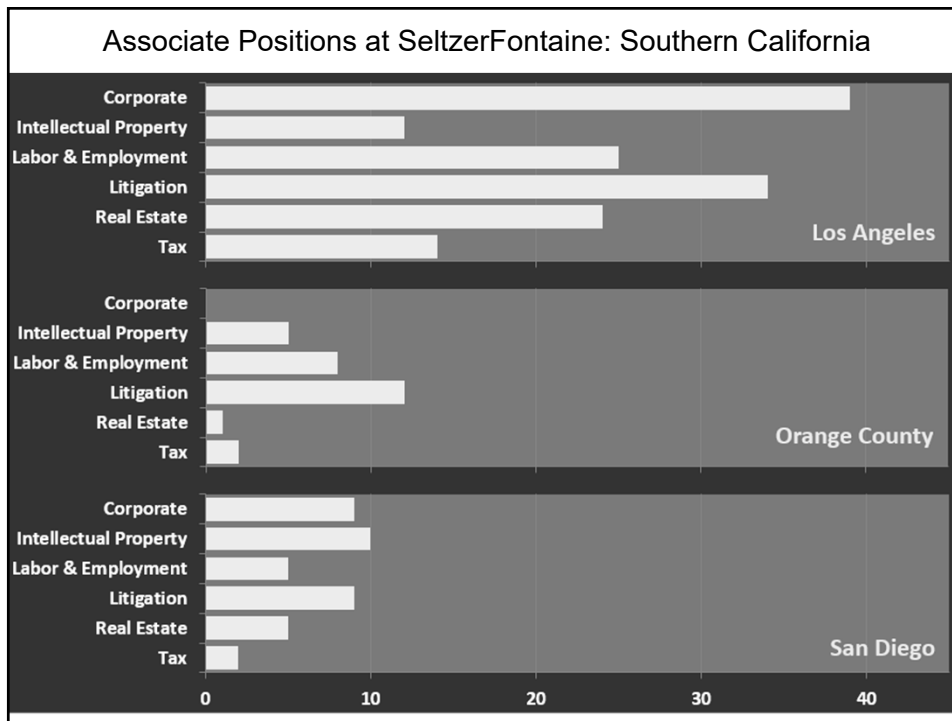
Associate Positions at SeltzerFontaine: Southern California

Corporate
Intellectual Property
Labor & Employment
Litigation
Real Estate
Tax
Los Angeles

Corporate
Intellectual Property
Labor & Employment
Litigation
Real Estate
Tax
Orange County

Corporate
Intellectual Property
Labor & Employment
Litigation
Real Estate
Tax
San Diego

0
10
20
30
40